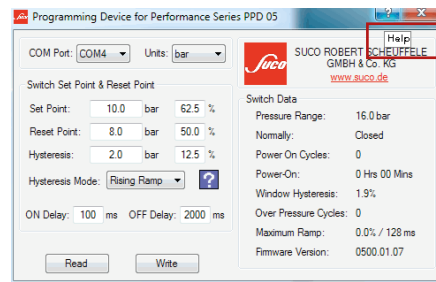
Programming Device for Performance Series PPD 05

?
Help

COM Port: COM4
Units: bar

Switch Set Point & Reset Point

Set Point: 10.0 bar 62.5 %
Reset Point: 8.0 bar 50.0 %
Hysteresis: 2.0 bar 12.5 %

Hysteresis Mode: Rising Ramp
?

ON Delay: 100 ms OFF Delay: 2000 ms

Read
Write

Suco

SUCO ROBERT SCHEUFFELE GMBH & Co. KG
www.suco.de

Switch Data

| | |
|---|---|
| Pressure Range: | 16.0 bar |
| Normally: | Closed |
| Power On Cycles: | 0 |
| Power-On: | 0 Hrs 00 Mins |
| Window Hysteresis: | 1.9% |
| Over Pressure Cycles: | 0 |
| Maximum Ramp: | 0.0% / 128 ms |
| Firmware Version: | 0500.01.07 |